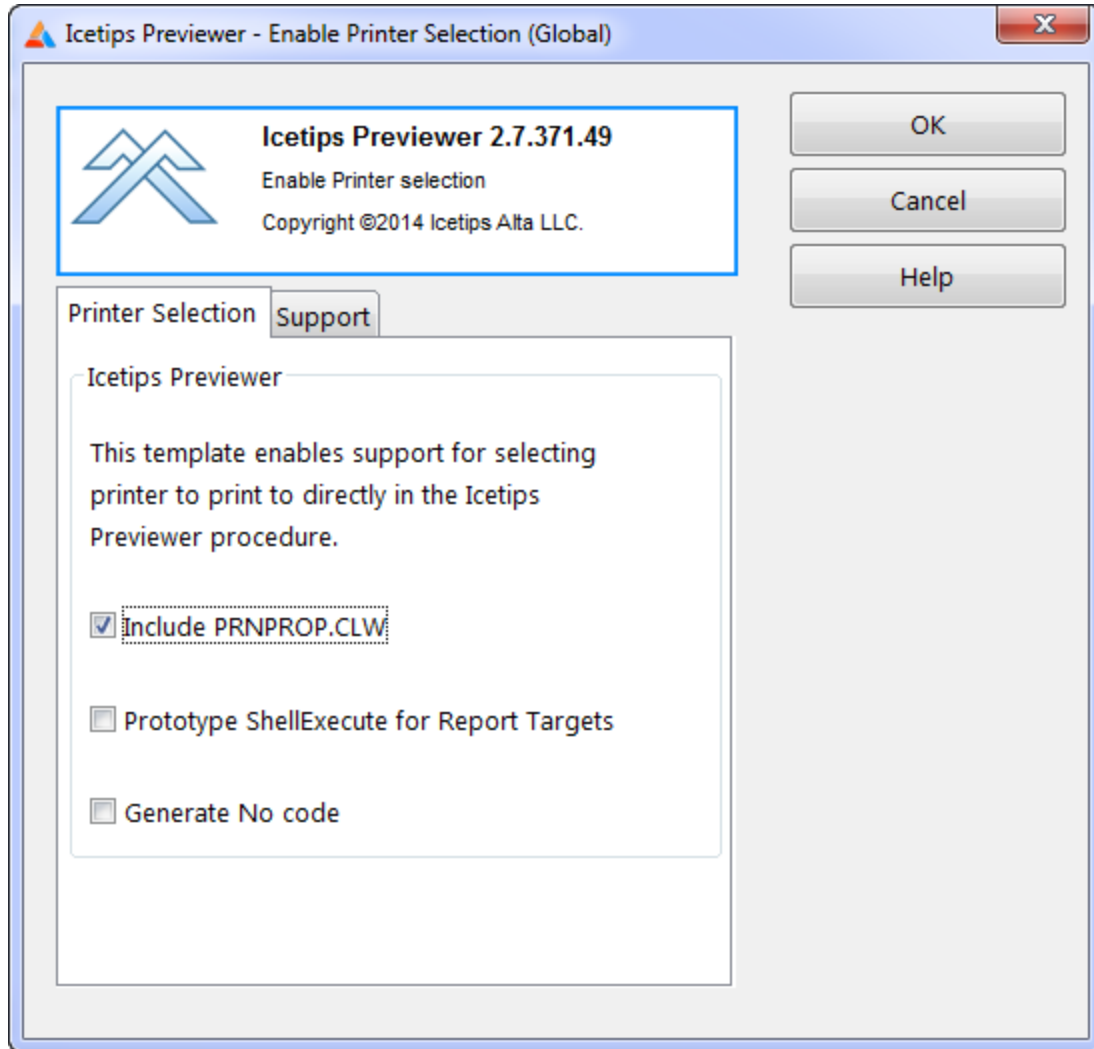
Icetips Previewer - Enable Printer Selection (Global)

Icetips Previewer 2.7.371.49
Enable Printer selection
Copyright ©2014 Icetips Alta LLC.

OK
Cancel
Help

Printer Selection
Support

Icetips Previewer

This template enables support for selecting printer to print to directly in the Icetips Previewer procedure.

Include PRNPROP.CLW

Prototype ShellExecute for Report Targets

Generate No code